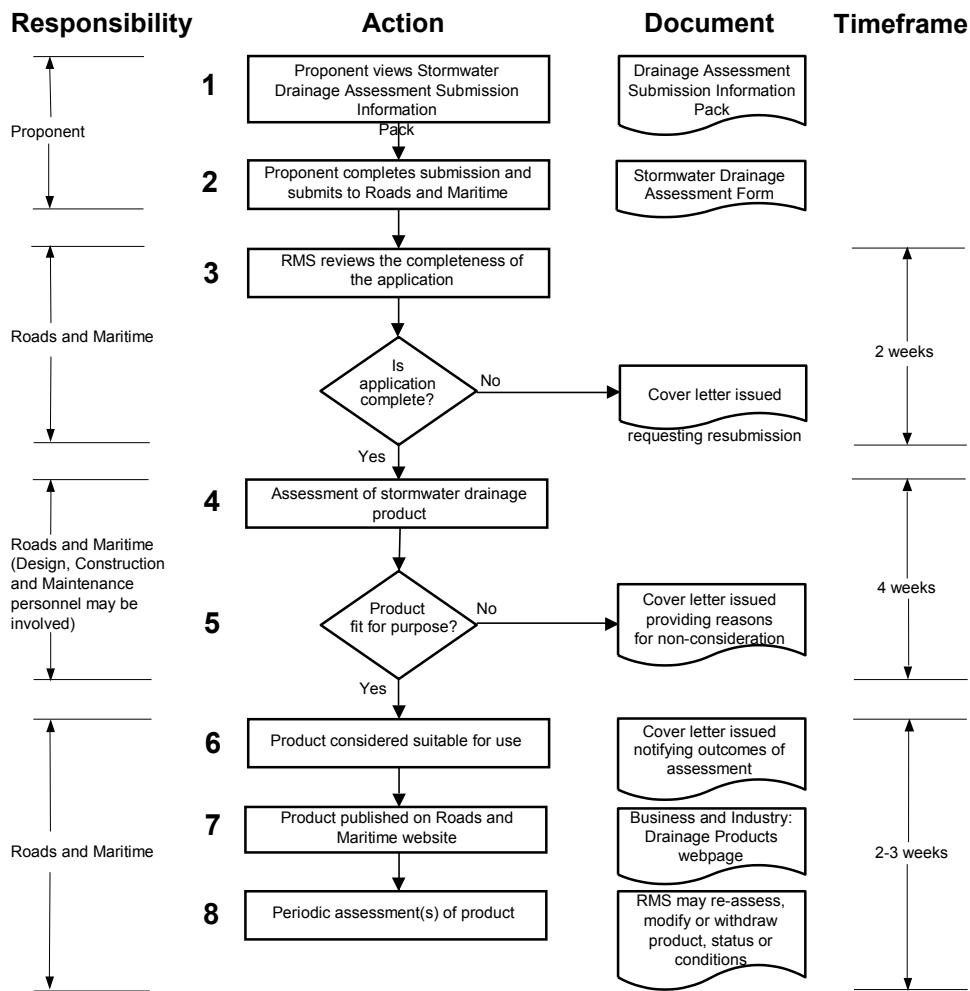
Responsibility

Action

Document

Timeframe

Proponent

1

Proponent views Stormwater Drainage Assessment Submission Information Pack

Drainage Assessment Submission Information Pack

2

Proponent completes submission and submits to Roads and Maritime

Stormwater Drainage Assessment Form

Roads and Maritime

3

RMS reviews the completeness of the application

Is application complete?

No

Cover letter issued requesting resubmission

2 weeks

Yes

Roads and Maritime (Design, Construction and Maintenance personnel may be involved)

4

Assessment of stormwater drainage product

5

Product fit for purpose?

No

Cover letter issued providing reasons for non-consideration

4 weeks

Yes

Roads and Maritime

6

Product considered suitable for use

Cover letter issued notifying outcomes of assessment

7

Product published on Roads and Maritime website

Business and Industry: Drainage Products webpage

2-3 weeks

8

Periodic assessment(s) of product

RMS may re-assess, modify or withdraw product, status or conditions